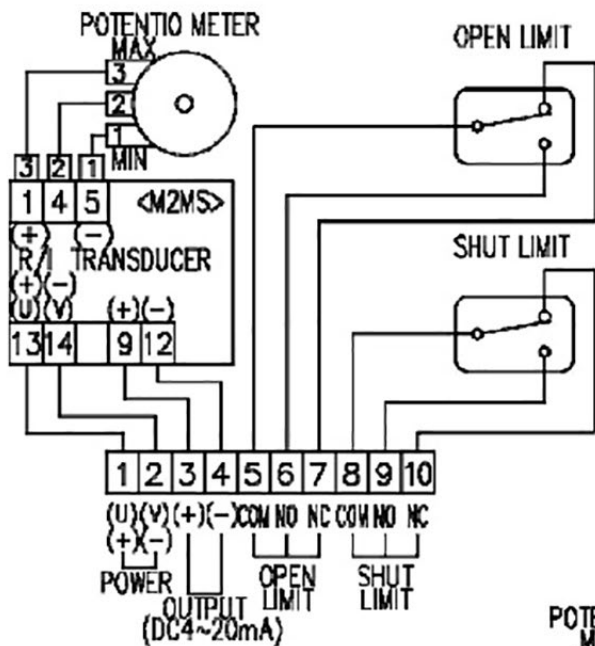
POTENTIO METER
MAX
3
2
1
MIN
OPEN LIMIT
3 2 1
1 4 5 <M2MS>
(+) (−)
R/I TRANSDUCER
(+)(−)
(U)(V) (+)(−)
13 14 9 12
SHUT LIMIT
1 2 3 4 5 6 7 8 9 10
(U)(V) (+)(−) COM NO NC COM NO NC
(+)(−)
POWER
OPEN LIMIT
SHUT LIMIT
OUTPUT (DC4~20mA)
POTE M